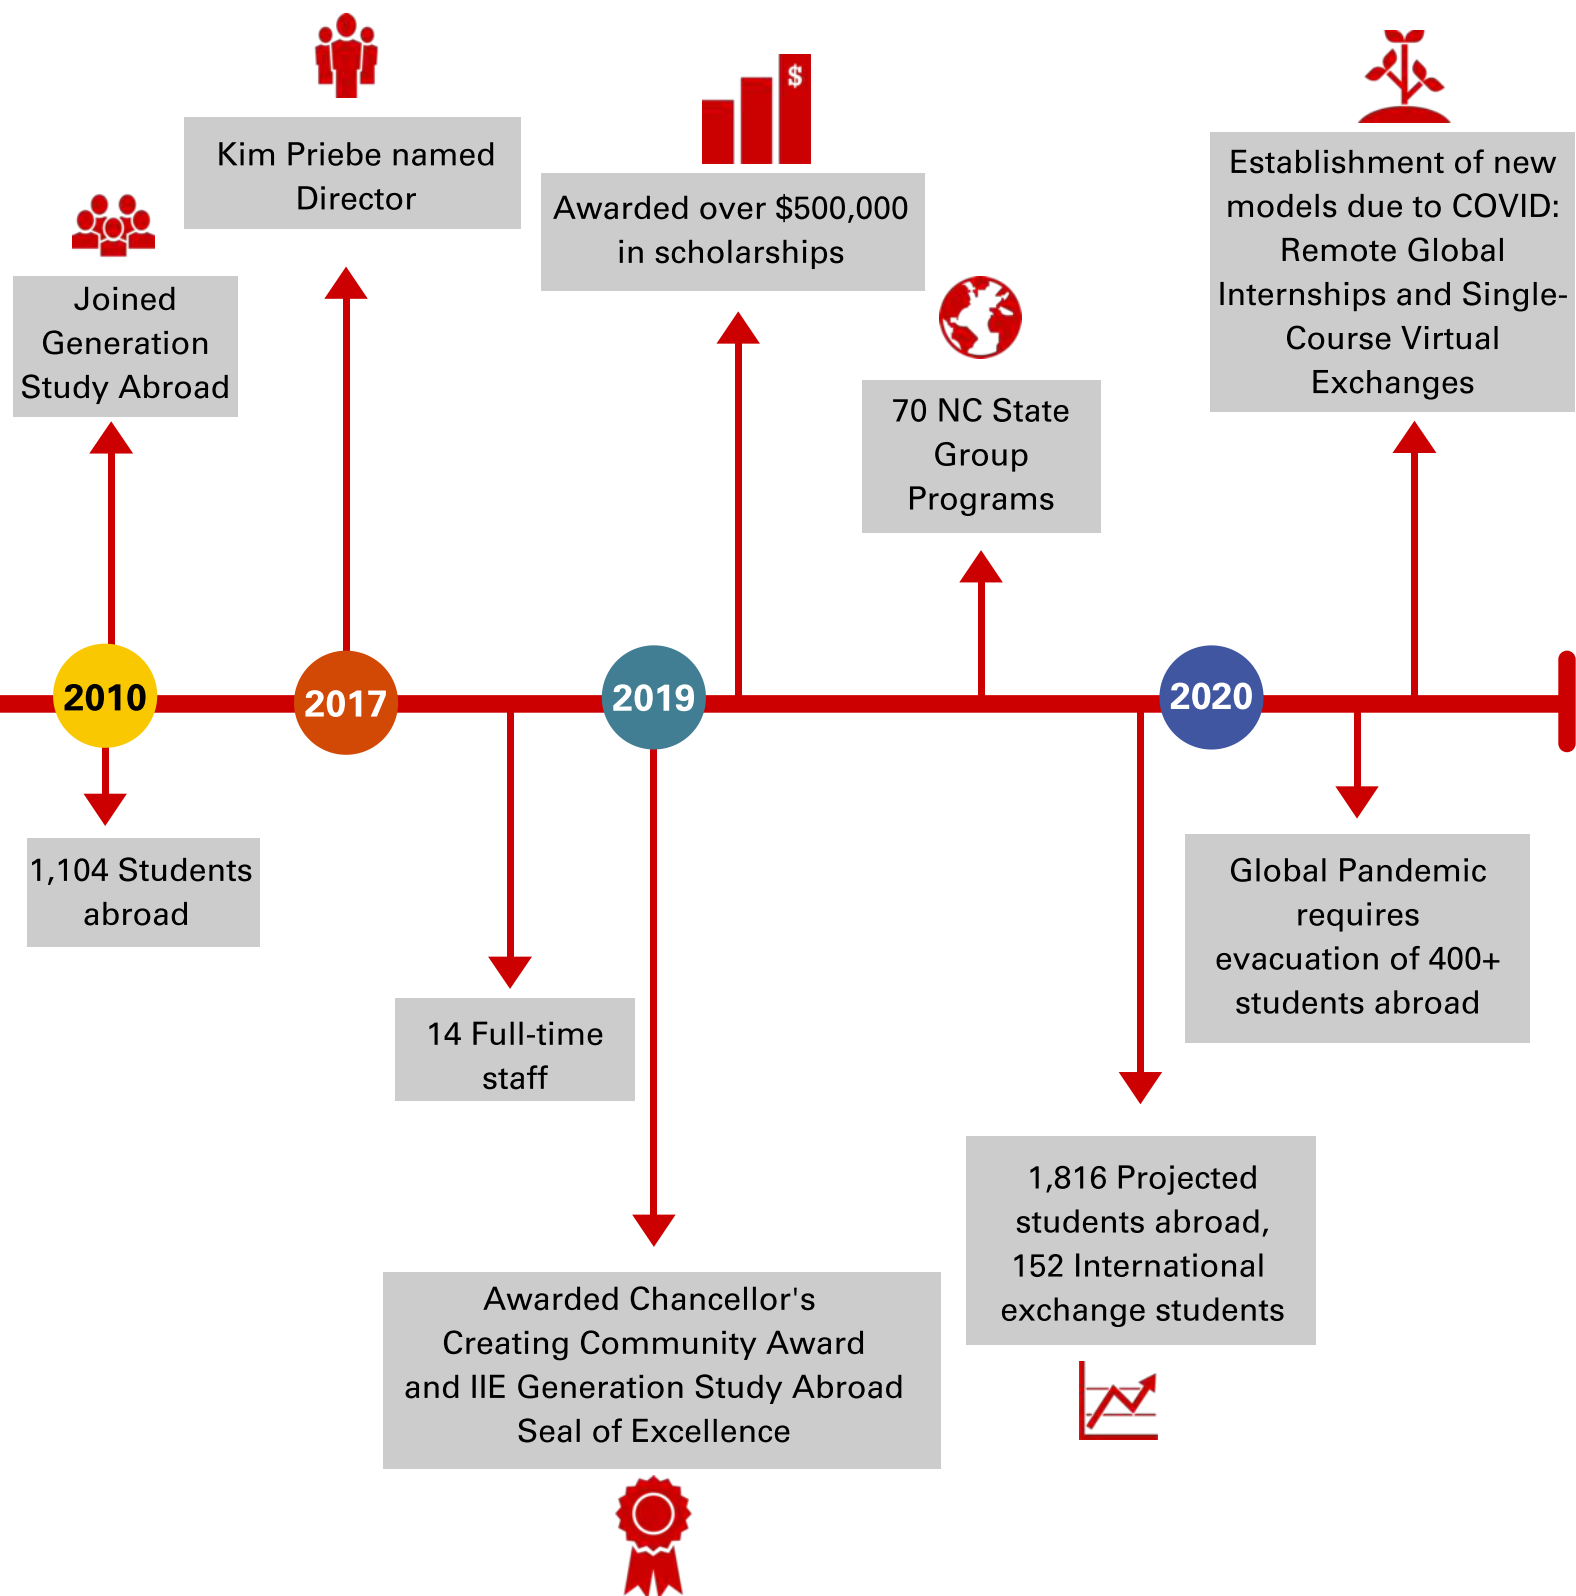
Kim Priebe named Director

Awarded over $500,000 in scholarships

$

Establishment of new models due to COVID: Remote Global Internships and Single-Course Virtual Exchanges

Joined Generation Study Abroad

70 NC State Group Programs

2010

2017

2019

2020

1,104 Students abroad

Global Pandemic requires evacuation of 400+ students abroad

14 Full-time staff

1,816 Projected students abroad, 152 International exchange students

Awarded Chancellor's Creating Community Award and IIE Generation Study Abroad Seal of Excellence